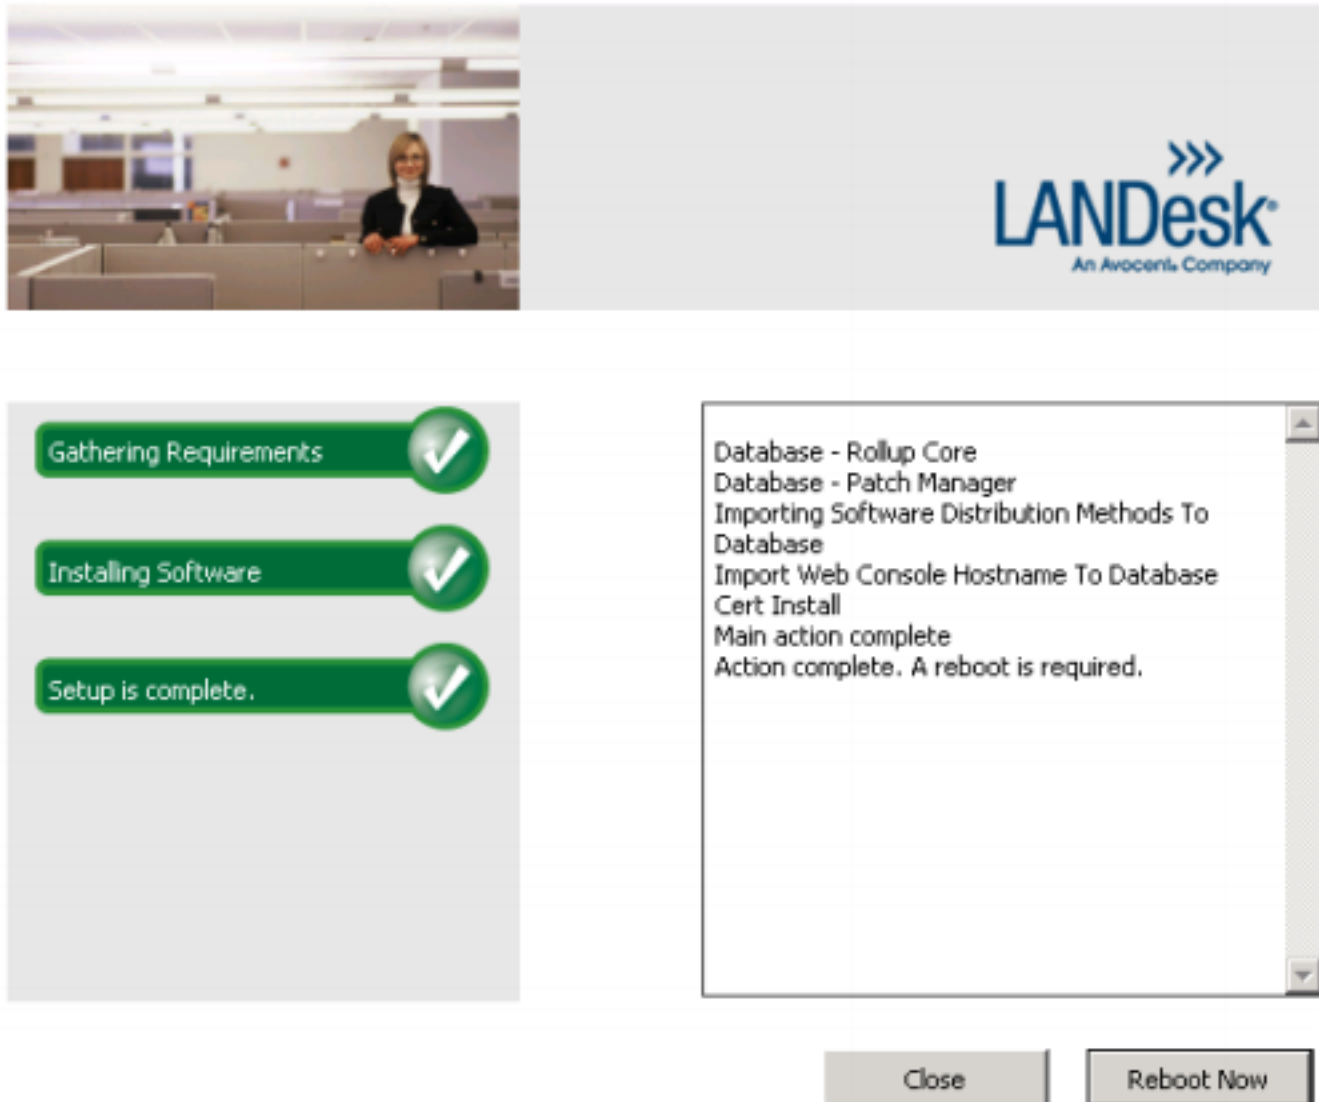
LANDesk®
An Avocent Company

Gathering Requirements

Installing Software

Setup is complete.

Database - Rollup Core
Database - Patch Manager
Importing Software Distribution Methods To Database
Import Web Console Hostname To Database
Cert Install
Main action complete
Action complete. A reboot is required.

Close

Reboot Now